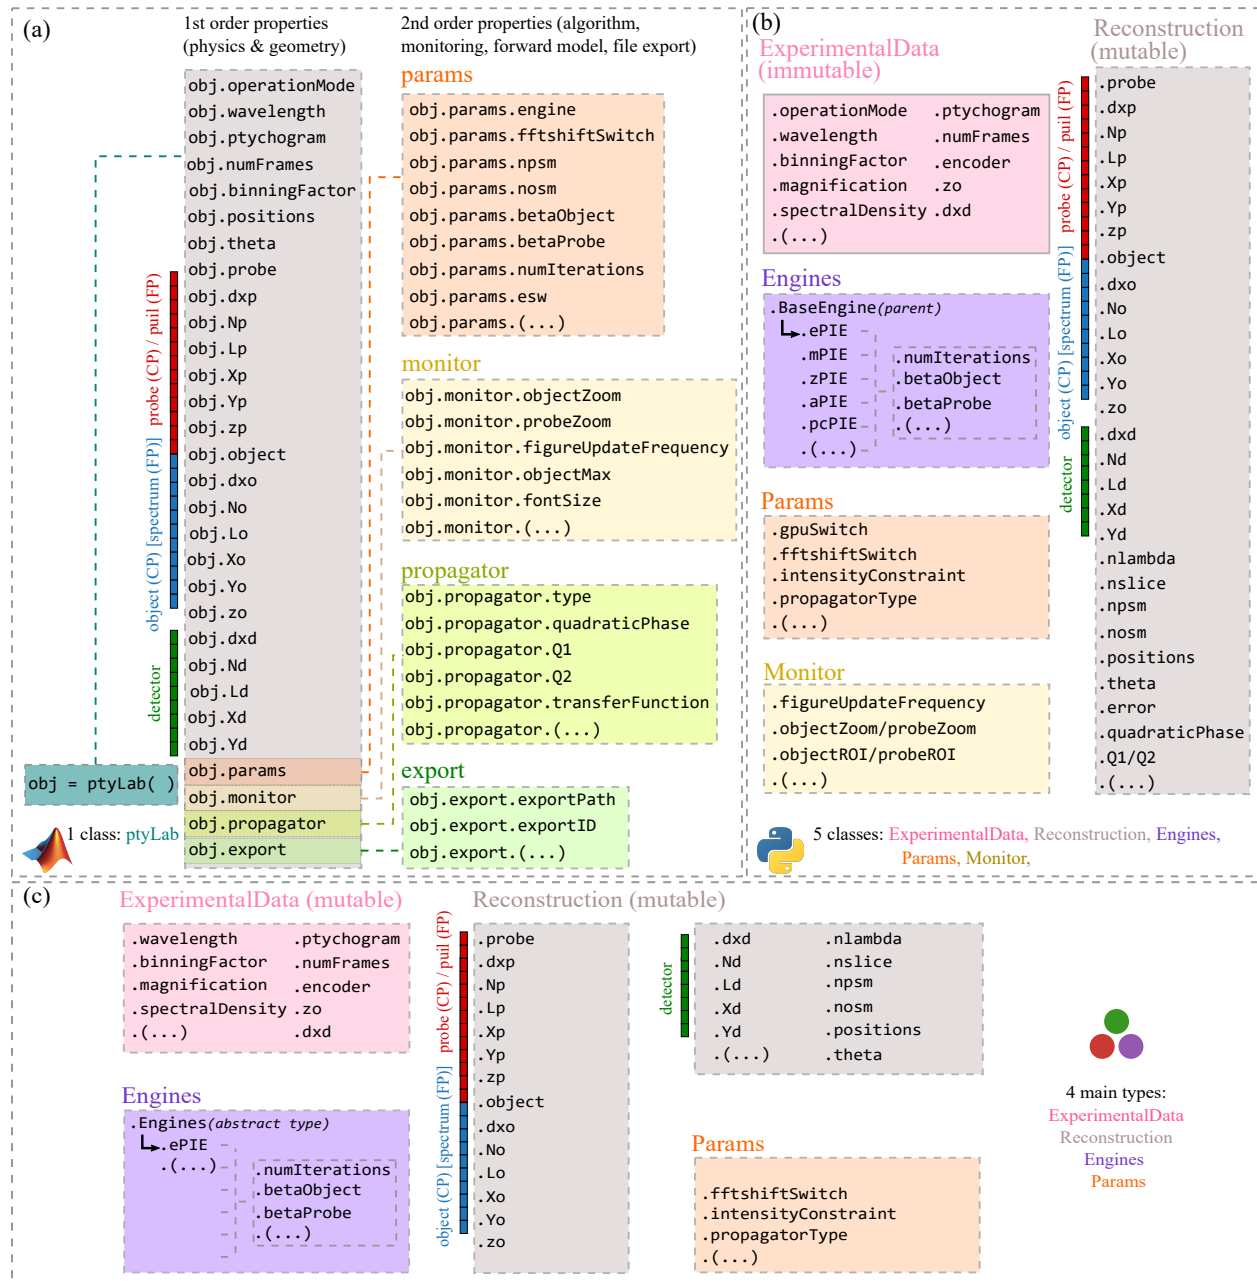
(a)

1st order properties (physics & geometry)

2nd order properties (algorithm, monitoring, forward model, file export)

obj.operationMode
obj.wavelength
obj.ptychogram
obj.numFrames
obj.binningFactor
obj.positions
obj.theta
obj.probe
obj.dxp
obj.Np
obj.Lp
obj.Xp
obj.Yp
obj.zp
obj.object
obj.dxo
obj.No
obj.Lo
obj.Xo
obj.Yo
obj.zo
obj.dxd
obj.Nd
obj.Ld
obj.Xd
obj.Yd
obj.params
obj.monitor
obj.propagator
obj.export

probe (CP) / puil (FP)
object (CP) [spectrum (FP)]
detector

obj = ptyLab( )

1 class: ptyLab

params
obj.params.engine
obj.params.fftshiftSwitch
obj.params.npsm
obj.params.nosm
obj.params.betaObject
obj.params.betaProbe
obj.params.numIterations
obj.params.esw
obj.params.(...)

monitor
obj.monitor.objectZoom
obj.monitor.probeZoom
obj.monitor.figureUpdateFrequency
obj.monitor.objectMax
obj.monitor.fontSize
obj.monitor.(...)

propagator
obj.propagator.type
obj.propagator.quadraticPhase
obj.propagator.Q1
obj.propagator.Q2
obj.propagator.transferFunction
obj.propagator.(...)

export
obj.export.exportPath
obj.export.exportID
obj.export.(...)

(b)

ExperimentalData (immutable)

| .operationMode | .ptychogram |
|---|---|
| .wavelength | .numFrames |
| .binningFactor | .encoder |
| .magnification | .zo |
| .spectralDensity | .dxd |
| .(...) | |

Engines
.BaseEngine(parent)
.ePIE
.mPIE
.zPIE
.aPIE
.pcPIE
.(...)
.numIterations
.betaObject
.betaProbe
.(...)

Params
.gpuSwitch
.fftshiftSwitch
.intensityConstraint
.propagatorType
.(...)

Monitor
.figureUpdateFrequency
.objectZoom/probeZoom
.objectROI/probeROI
.(...)

Reconstruction (mutable)
.probe
.dxp
.Np
.Lp
.Xp
.Yp
.zp
.object
.dxo
.No
.Lo
.Xo
.Yo
.zo
.dxd
.Nd
.Ld
.Xd
.Yd
.nlambda
.nslice
.npsm
.nosm
.positions
.theta
.error
.quadraticPhase
.Q1/Q2
.(...)

probe (CP) / puil (FP)
object (CP) [spectrum (FP)]
detector

5 classes: ExperimentalData, Reconstruction, Engines, Params, Monitor,

(c)

ExperimentalData (mutable)

| .wavelength | .ptychogram |
|---|---|
| .binningFactor | .numFrames |
| .magnification | .encoder |
| .spectralDensity | .zo |
| .(...) | .dxd |

Engines
.Engines(abstract type)
.ePIE
.(...)
.numIterations
.betaObject
.betaProbe
.(...)

Reconstruction (mutable)
.probe
.dxp
.Np
.Lp
.Xp
.Yp
.zp
.object
.dxo
.No
.Lo
.Xo
.Yo
.zo

probe (CP) / puil (FP)
object (CP) [spectrum (FP)]
detector

| .dxd | .nlambda |
|---|---|
| .Nd | .nslice |
| .Ld | .npsm |
| .Xd | .nosm |
| .Yd | .positions |
| .(...) | .theta |

Params
.fftshiftSwitch
.intensityConstraint
.propagatorType
.(...)

4 main types:
ExperimentalData
Reconstruction
Engines
Params